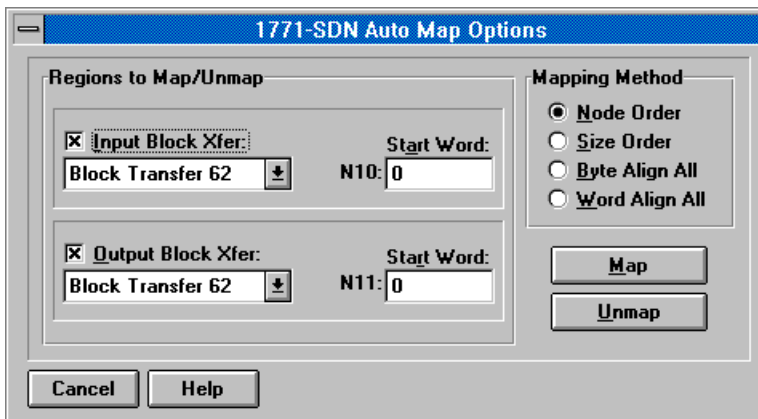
1771-SDN Auto Map Options

Regions to Map/Unmap

Input Block Xfer:
Block Transfer 62
Start Word:
N10: 0

Output Block Xfer:
Block Transfer 62
Start Word:
N11: 0

Mapping Method
Node Order
Size Order
Byte Align All
Word Align All

Map
Unmap

Cancel
Help